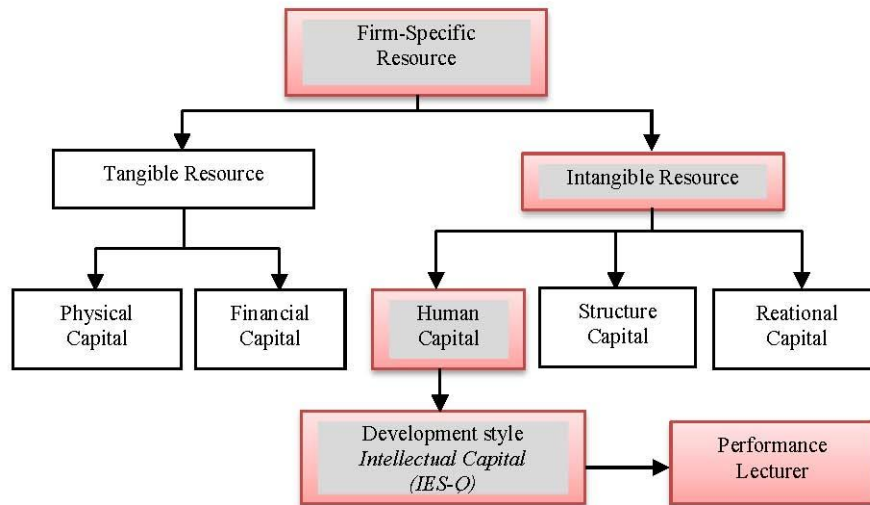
Firm-Specific Resource

Tangible Resource

Intangible Resource

Physical Capital

Financial Capital

Human Capital

Structure Capital

Reational Capital

Development style *Intellectual Capital (IES-Q)*

Performance Lecturer